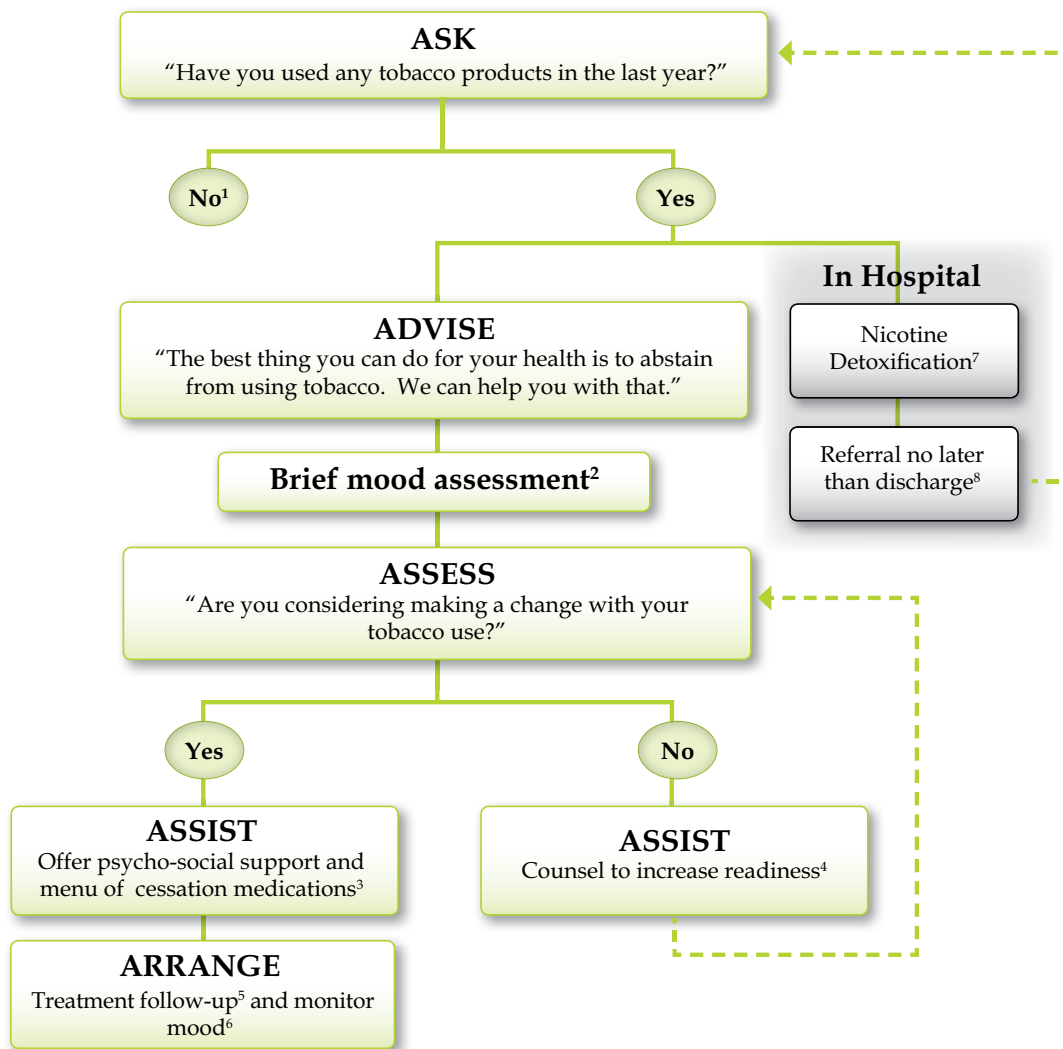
ASK
"Have you used any tobacco products in the last year?"

No$^1$

Yes

In Hospital

Nicotine Detoxification$^7$

Referral no later than discharge$^8$

ADVISE
"The best thing you can do for your health is to abstain from using tobacco. We can help you with that."

Brief mood assessment$^2$

ASSESS
"Are you considering making a change with your tobacco use?"

Yes

No

ASSIST
Offer psycho-social support and menu of cessation medications$^3$

ASSIST
Counsel to increase readiness$^4$

ARRANGE
Treatment follow-up$^5$ and monitor mood$^6$